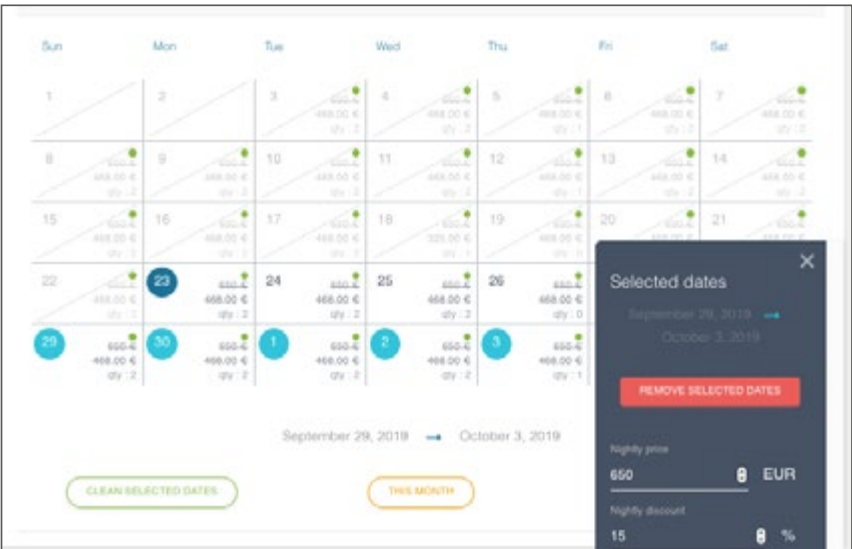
Sun Mon Tue Wed Thu Fri Sat

1
2
3 650 € 468.00 € qty : 2
4 650 € 468.00 € qty : 2
5 650 € 468.00 € qty : 1
6 650 € 468.00 € qty : 2
7 650 € 468.00 € qty : 2

8 650 € 468.00 € qty : 2
9 650 € 468.00 € qty : 2
10 650 € 468.00 € qty : 2
11 650 € 468.00 € qty : 2
12 650 € 468.00 € qty : 1
13 650 € 468.00 € qty : 2
14 650 € 468.00 € qty : 2

15 650 € 468.00 € qty : 2
16 650 € 468.00 € qty : 2
17 650 € 468.00 € qty : 2
18 650 € 325.00 € qty : 2
19 650 € 468.00 € qty : 0
20 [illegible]
21 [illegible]

22 650 € 468.00 € qty : 2
23 650 € 468.00 € qty : 2
24 650 € 468.00 € qty : 2
25 650 € 468.00 € qty : 2
26 650 € 468.00 € qty : 0

29 650 € 468.00 € qty : 2
30 650 € 468.00 € qty : 2
1 650 € 468.00 € qty : 2
2 650 € 468.00 € qty : 2
3 650 € 468.00 € qty : 1

September 29, 2019 → October 3, 2019

CLEAN SELECTED DATES

THIS MONTH

Selected dates

September 29, 2019 → October 3, 2019

REMOVE SELECTED DATES

Nightly price
650 EUR

Nightly discount
15 %